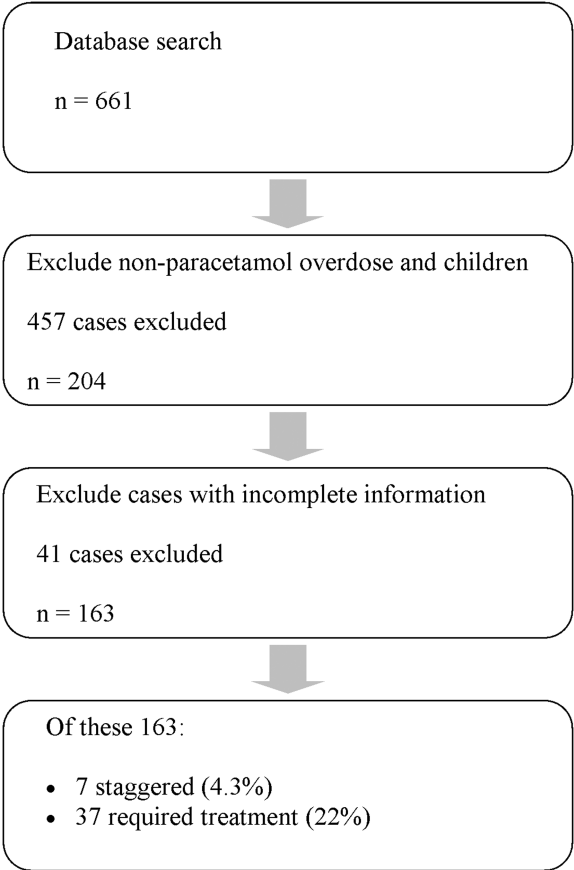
Database search

n = 661

Exclude non-paracetamol overdose and children

457 cases excluded

n = 204

Exclude cases with incomplete information

41 cases excluded

n = 163

Of these 163:

- 7 staggered (4.3%)
- 37 required treatment (22%)